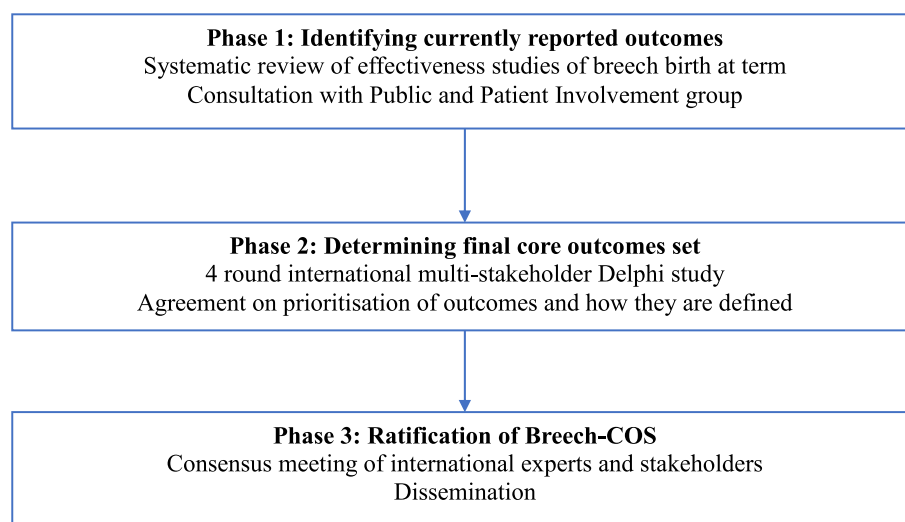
Phase 1: Identifying currently reported outcomes
Systematic review of effectiveness studies of breech birth at term
Consultation with Public and Patient Involvement group

Phase 2: Determining final core outcomes set
4 round international multi-stakeholder Delphi study
Agreement on prioritisation of outcomes and how they are defined

Phase 3: Ratification of Breech-COS
Consensus meeting of international experts and stakeholders
Dissemination